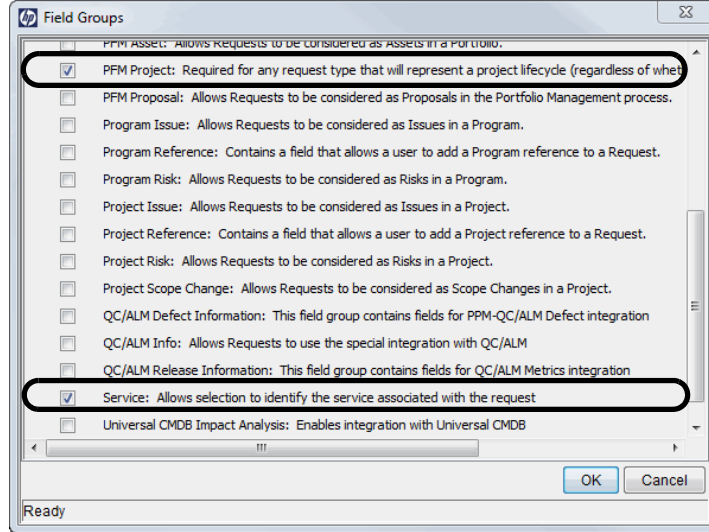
Field Groups

PFM Asset: Allows Requests to be considered as Assets in a Portfolio.
PFM Project: Required for any request type that will represent a project lifecycle (regardless of whet
PFM Proposal: Allows Requests to be considered as Proposals in the Portfolio Management process.
Program Issue: Allows Requests to be considered as Issues in a Program.
Program Reference: Contains a field that allows a user to add a Program reference to a Request.
Program Risk: Allows Requests to be considered as Risks in a Program.
Project Issue: Allows Requests to be considered as Issues in a Project.
Project Reference: Contains a field that allows a user to add a Project reference to a Request.
Project Risk: Allows Requests to be considered as Risks in a Project.
Project Scope Change: Allows Requests to be considered as Scope Changes in a Project.
QC/ALM Defect Information: This field group contains fields for PPM-QC/ALM Defect integration
QC/ALM Info: Allows Requests to use the special integration with QC/ALM
QC/ALM Release Information: This field group contains fields for QC/ALM Metrics integration
Service: Allows selection to identify the service associated with the request
Universal CMDB Impact Analysis: Enables integration with Universal CMDB

OK Cancel

Ready